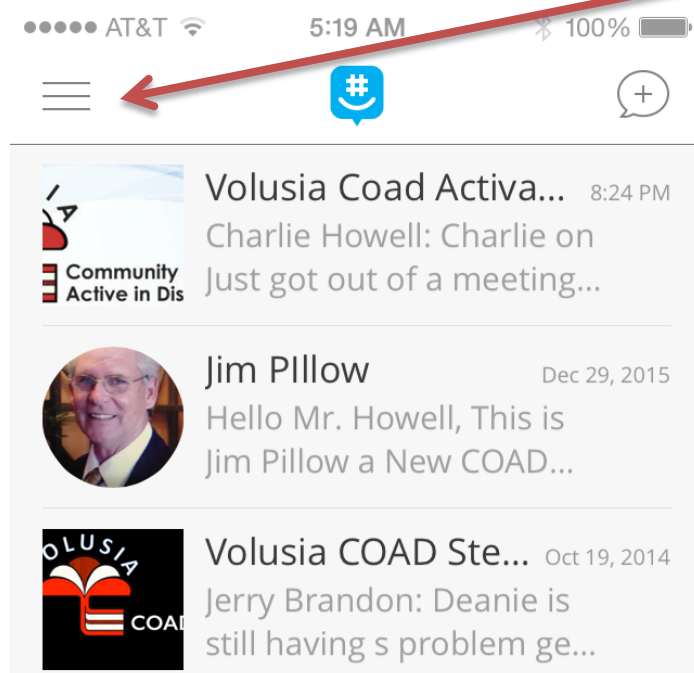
●●●●● AT&T 5:19 AM 100%

Community Active in Dis

Volusia Coad Activa... 8:24 PM
Charlie Howell: Charlie on Just got out of a meeting...

Jim PIllow Dec 29, 2015
Hello Mr. Howell, This is Jim Pillow a New COAD...

OLUSIA COAD

Volusia COAD Ste... Oct 19, 2014
Jerry Brandon: Deanie is still having s problem ge...